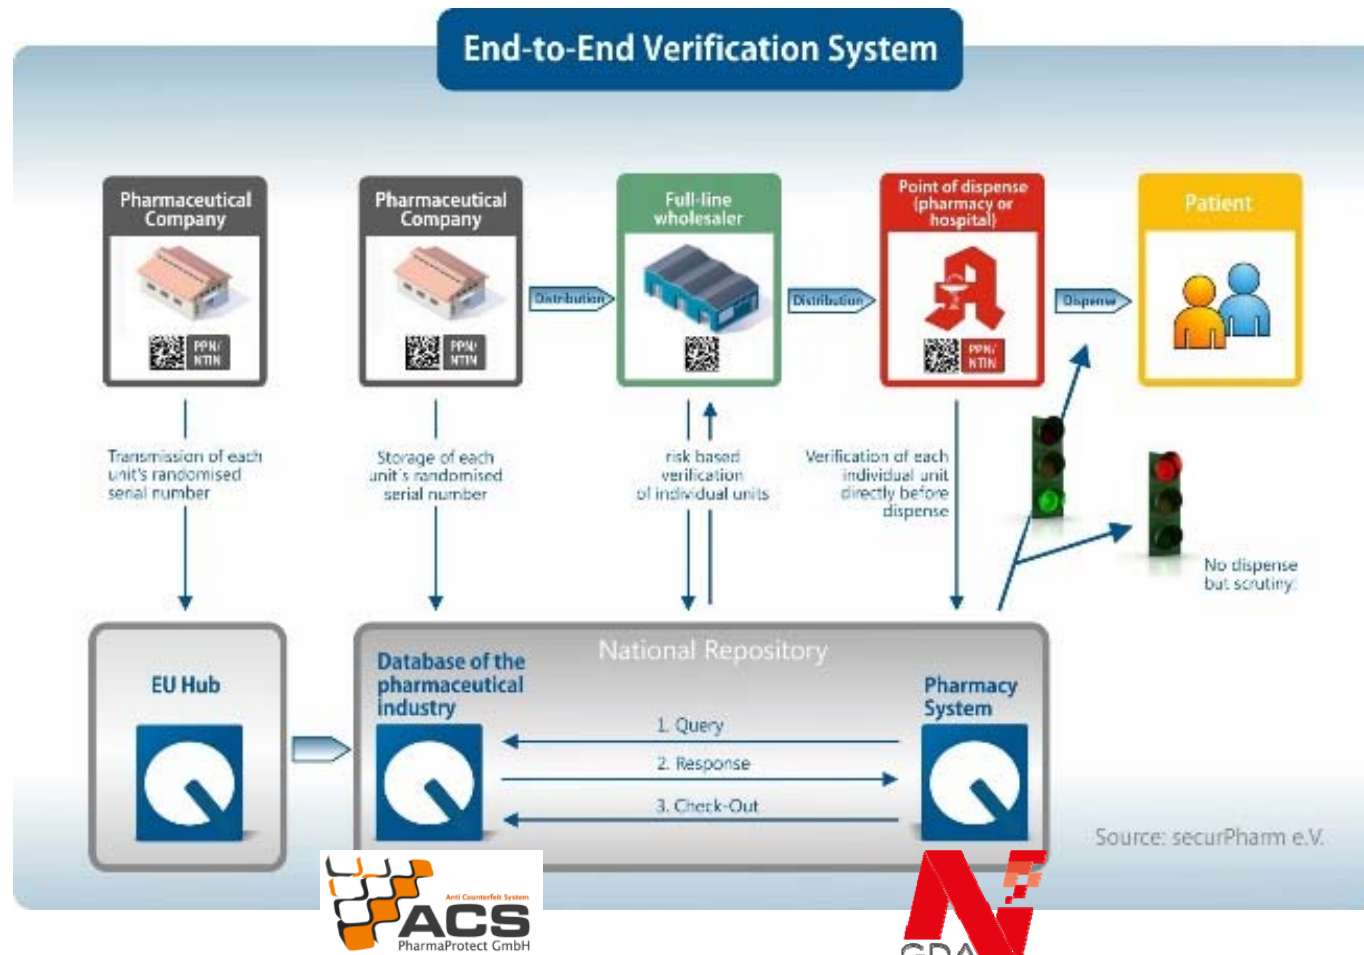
End-to-End Verification System

Pharmaceutical Company

PPN/ NTIN

Pharmaceutical Company

PPN/ NTIN

Distribution

Full-line wholesaler

Distribution

Point of dispense (pharmacy or hospital)

PPN/ NTIN

Dispense

Patient

Transmission of each unit's randomised serial number

Storage of each unit's randomised serial number

risk based verification of individual units

Verification of each individual unit directly before dispense

No dispense but scrutiny

EU Hub

National Repository

Database of the pharmaceutical industry

Pharmacy System

1. Query

2. Response

3. Check-Out

Source: securPharm e.V.

Anti Counterfeit System
ACS
PharmaProtect GmbH

GDA